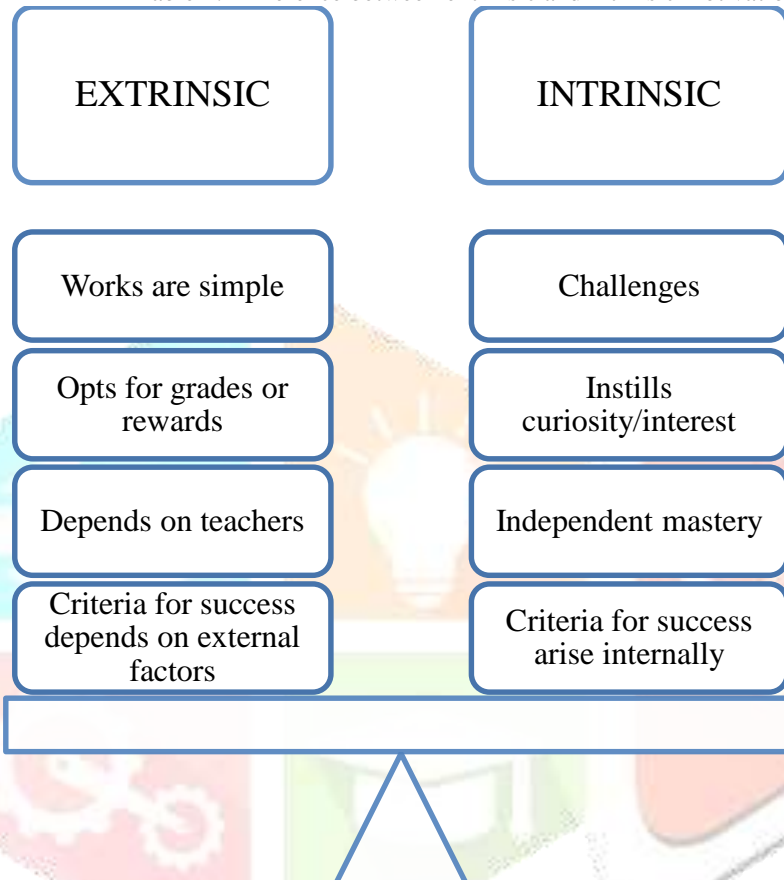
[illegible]

EXTRINSIC

INTRINSIC

Works are simple

Challenges

Opts for grades or rewards

Instills curiosity/interest

Depends on teachers

Independent mastery

Criteria for success depends on external factors

Criteria for success arise internally